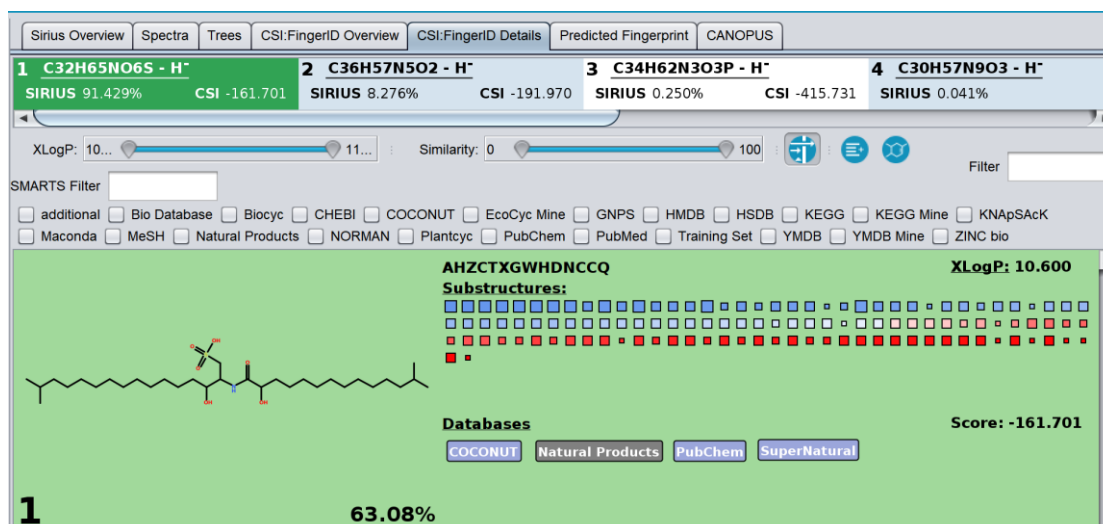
Sirius Overview | Spectra | Trees | CSI:FingerID Overview | CSI:FingerID Details | Predicted Fingerprint | CANOPUS

1 C32H65NO6S - H⁻
SIRIUS 91.429% CSI -161.701

2 C36H57N5O2 - H⁻
SIRIUS 8.276% CSI -191.970

3 C34H62N3O3P - H⁻
SIRIUS 0.250% CSI -415.731

4 C30H57N9O3 - H⁻
SIRIUS 0.041%

XLogP: 10... 11... Similarity: 0 100

Filter

SMARTS Filter

additional Bio Database Biocyc CHEBI COCONUT EcoCyc Mine GNPS HMDB HSDB KEGG KEGG Mine KNApSAcK
Maconda MeSH Natural Products NORMAN Plantcyc PubChem PubMed Training Set YMDB YMDB Mine ZINC bio

AHZCTXGWHDNCCQ
XLogP: 10.600
Substructures:

OH
OH
OH
O
N
H

Databases
Score: -161.701
COCONUT Natural Products PubChem SuperNatural

1
63.08%